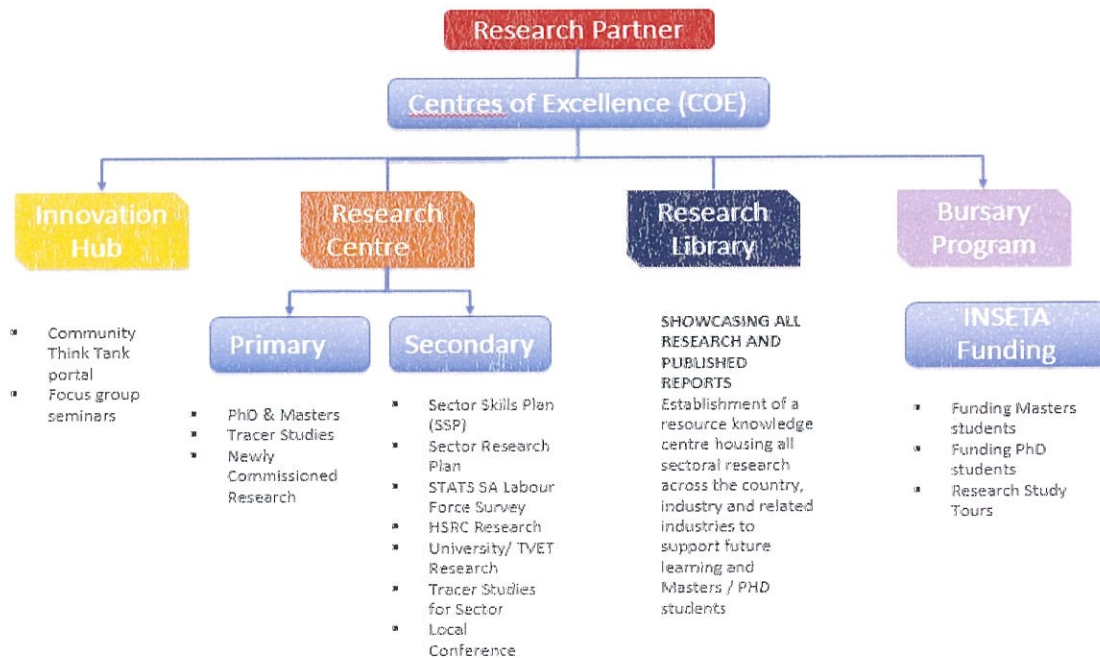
Research Partner

Centres of Excellence (COE)

Innovation Hub

Research Centre

Research Library

Bursary Program

- Community Think Tank portal
- Focus group seminars

Primary

Secondary

- PhD & Masters
- Tracer Studies
- Newly Commissioned Research

- Sector Skills Plan (SSP)
- Sector Research Plan
- STATS SA Labour Force Survey
- HSRC Research
- University/ TVET Research
- Tracer Studies for Sector
- Local Conference

SHOWCASING ALL RESEARCH AND PUBLISHED REPORTS
Establishment of a resource knowledge centre housing all sectoral research across the country, industry and related industries to support future learning and Masters / PHD students

INSETA Funding

- Funding Masters students
- Funding PhD students
- Research Study Tours